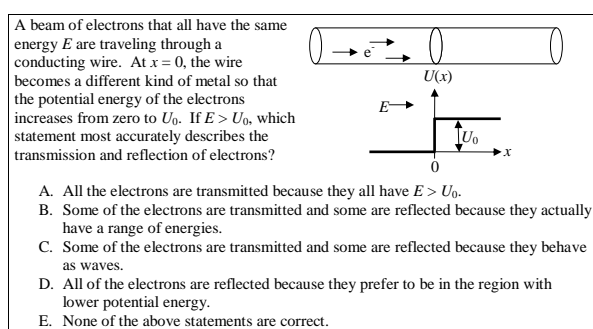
A beam of electrons that all have the same energy $E$ are traveling through a conducting wire. At $x = 0$, the wire becomes a different kind of metal so that the potential energy of the electrons increases from zero to $U_0$. If $E > U_0$, which statement most accurately describes the transmission and reflection of electrons?

$e^-$

$U(x)$

$E$

$U_0$

0

$x$

A. All the electrons are transmitted because they all have $E > U_0$.
B. Some of the electrons are transmitted and some are reflected because they actually have a range of energies.
C. Some of the electrons are transmitted and some are reflected because they behave as waves.
D. All of the electrons are reflected because they prefer to be in the region with lower potential energy.
E. None of the above statements are correct.